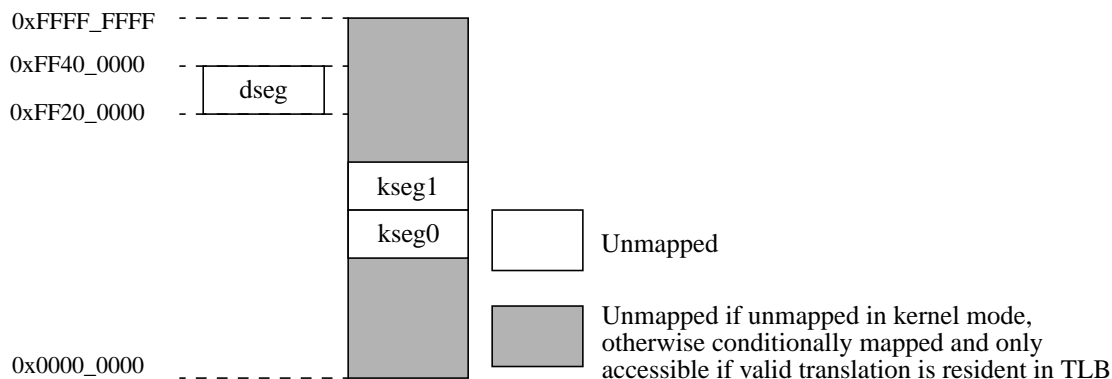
0xFFFF_FFFF

0xFF40_0000

dseg

0xFF20_0000

kseg1

kseg0

Unmapped

Unmapped if unmapped in kernel mode, otherwise conditionally mapped and only accessible if valid translation is resident in TLB

0x0000_0000